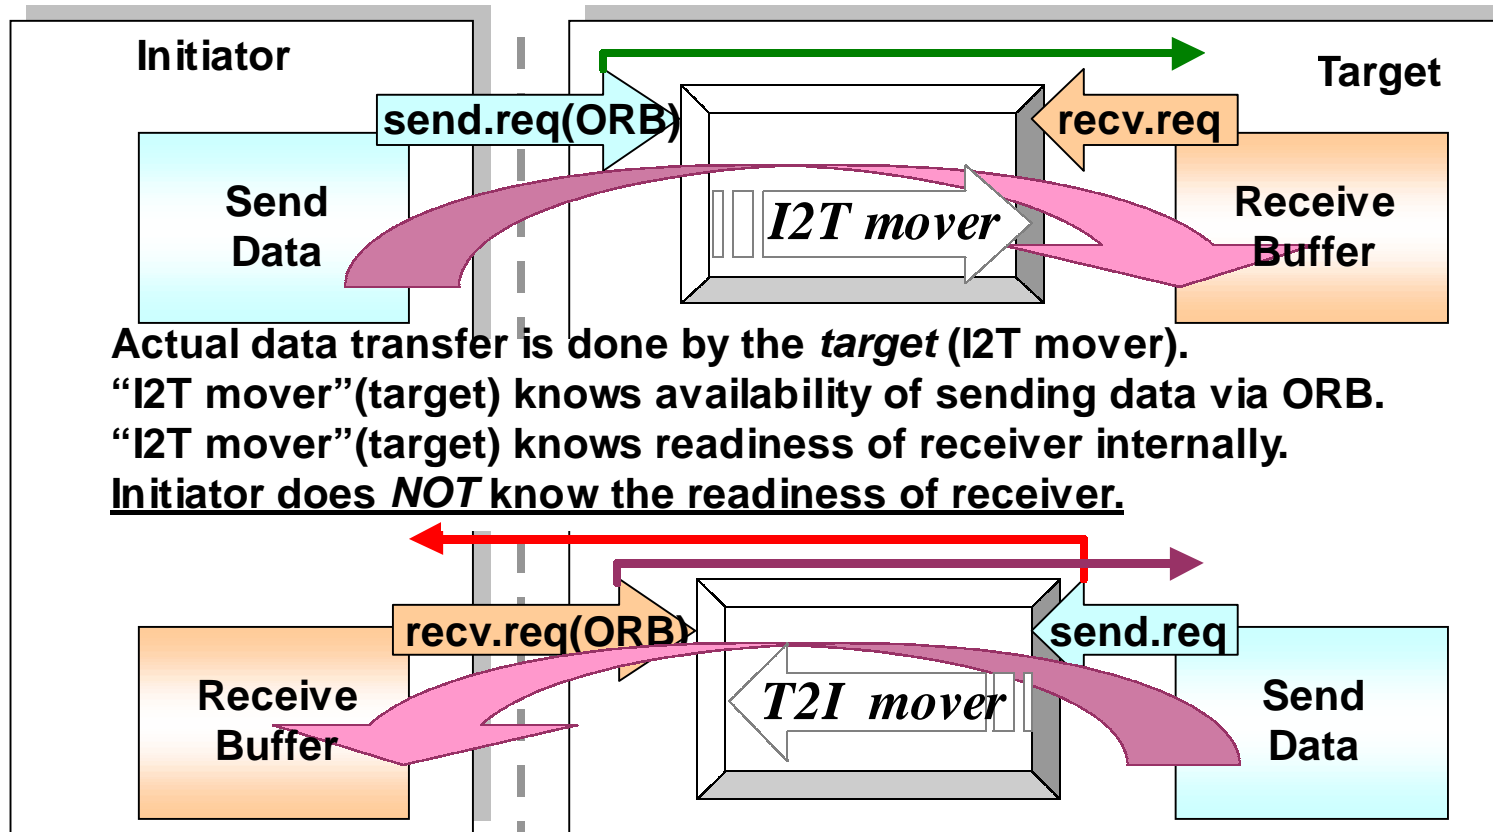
Initiator

Target

send.req(ORB)

recv.req

Send Data

I2T mover

Receive Buffer

Actual data transfer is done by the *target* (I2T mover).
“I2T mover”(target) knows availability of sending data via ORB.
“I2T mover”(target) knows readiness of receiver internally.
Initiator does *NOT* know the readiness of receiver.

recv.req(ORB)

send.req

Receive Buffer

T2I mover

Send Data